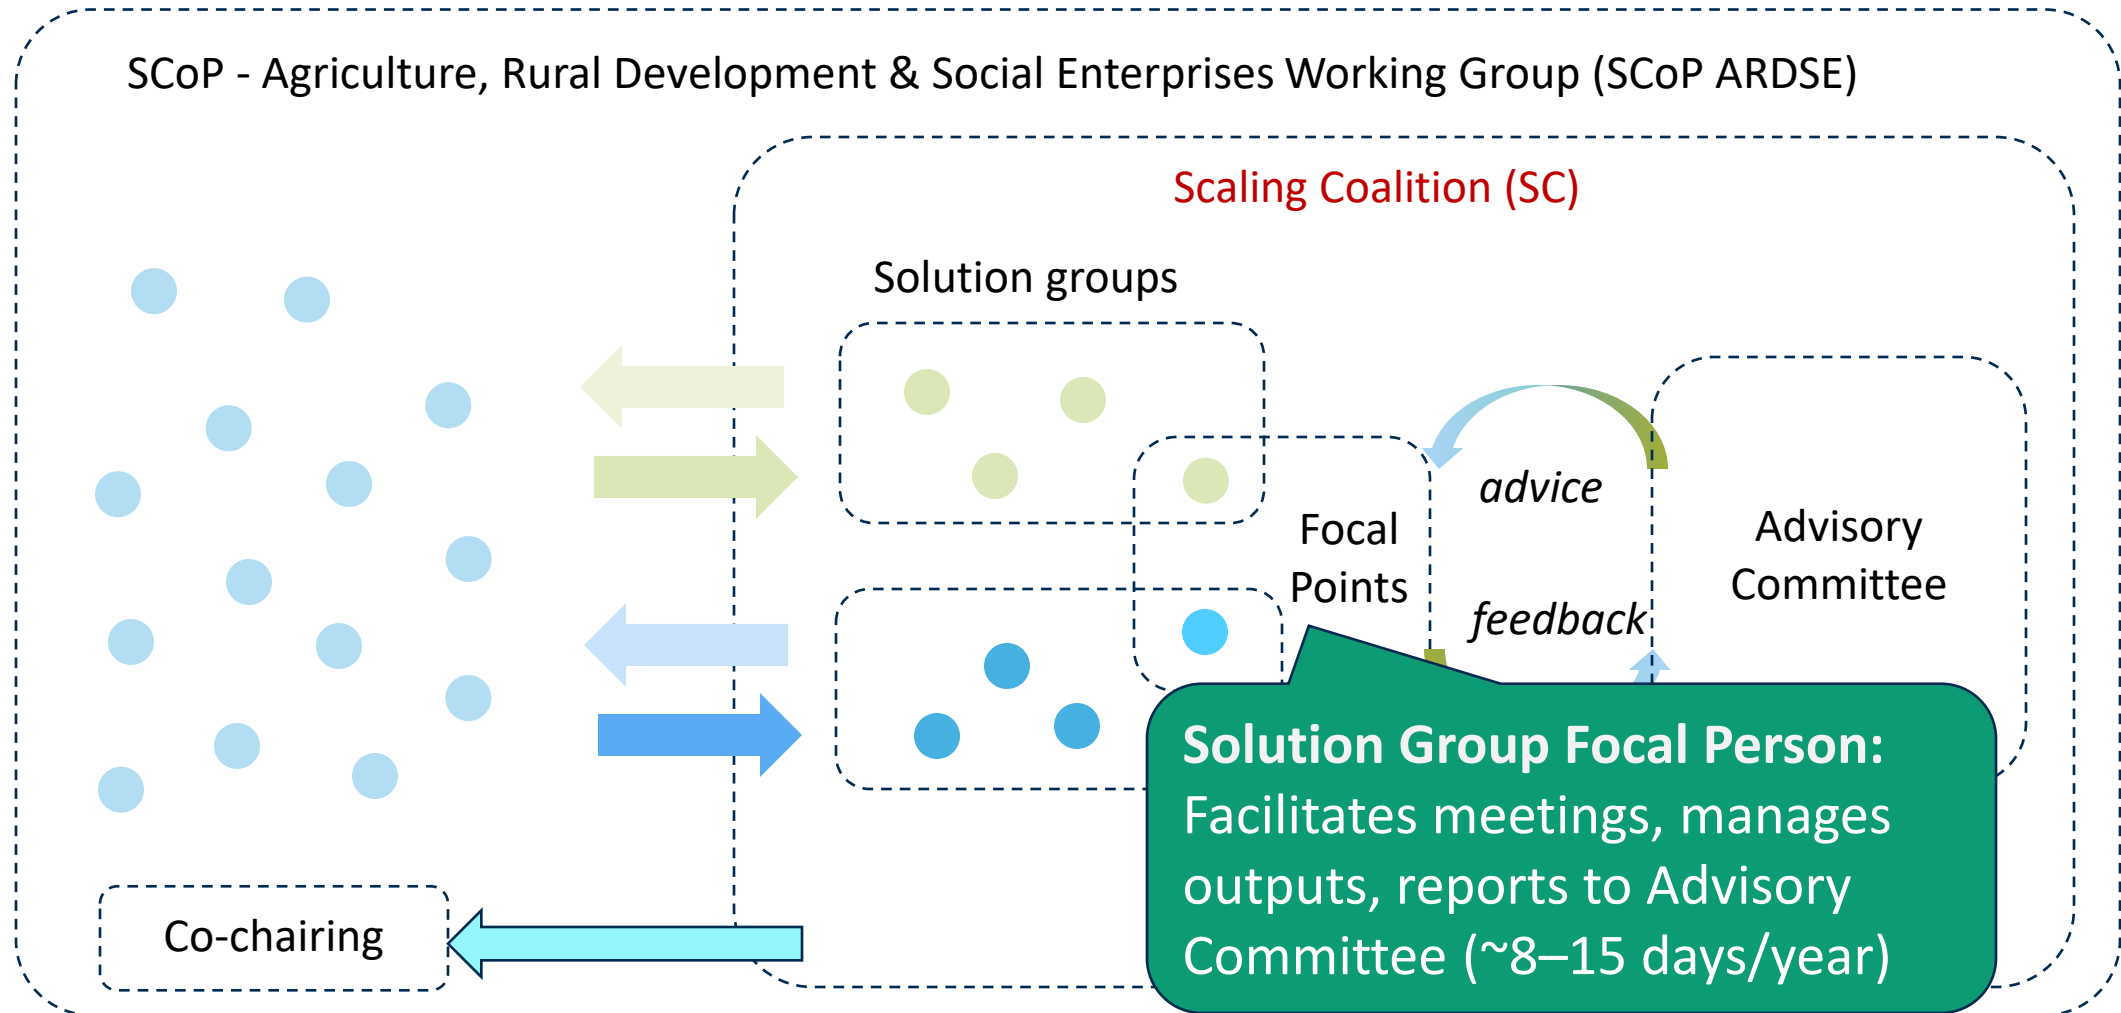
SCoP - Agriculture, Rural Development & Social Enterprises Working Group (SCoP ARDSE)

Scaling Coalition (SC)

Solution groups

Focal Points

advice

feedback

Advisory Committee

Solution Group Focal Person: Facilitates meetings, manages outputs, reports to Advisory Committee (~8–15 days/year)

Co-chairing